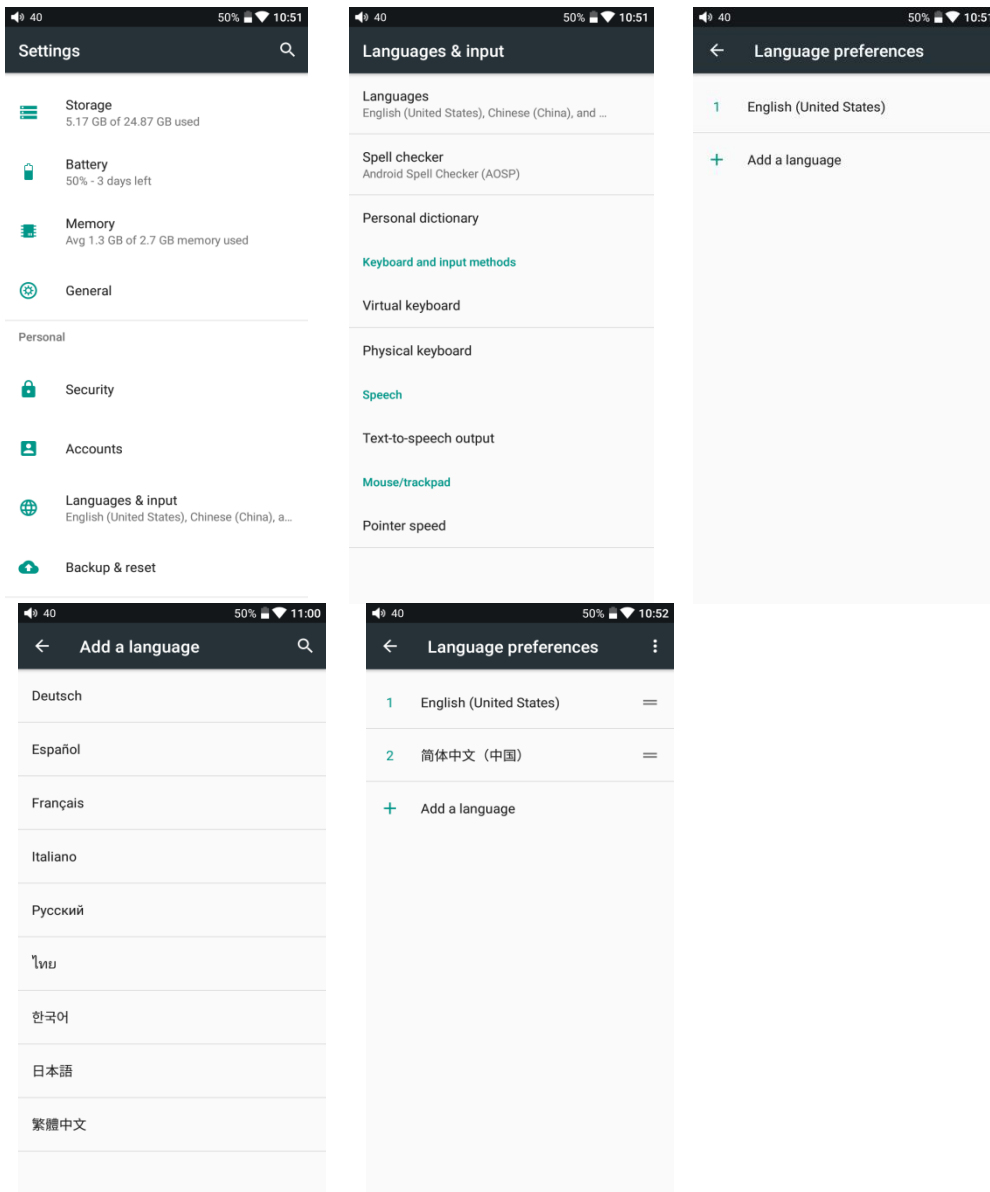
40 50% 10:51

Settings

Storage
5.17 GB of 24.87 GB used

Battery
50% - 3 days left

Memory
Avg 1.3 GB of 2.7 GB memory used

General

Personal

Security

Accounts

Languages & input
English (United States), Chinese (China), a...

Backup & reset

40 50% 10:51

Languages & input

Languages
English (United States), Chinese (China), and ...

Spell checker
Android Spell Checker (AOSP)

Personal dictionary

Keyboard and input methods

Virtual keyboard

Physical keyboard

Speech

Text-to-speech output

Mouse/trackpad

Pointer speed

40 50% 10:5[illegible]

Language preferences

1 English (United States)

+ Add a language

40 50% 11:00

Add a language

Deutsch

Español

Français

Italiano

Русский

ไทย

한국어

日本語

繁體中文

40 50% 10:52

Language preferences

1 English (United States)

2 简体中文（中国）

+ Add a language